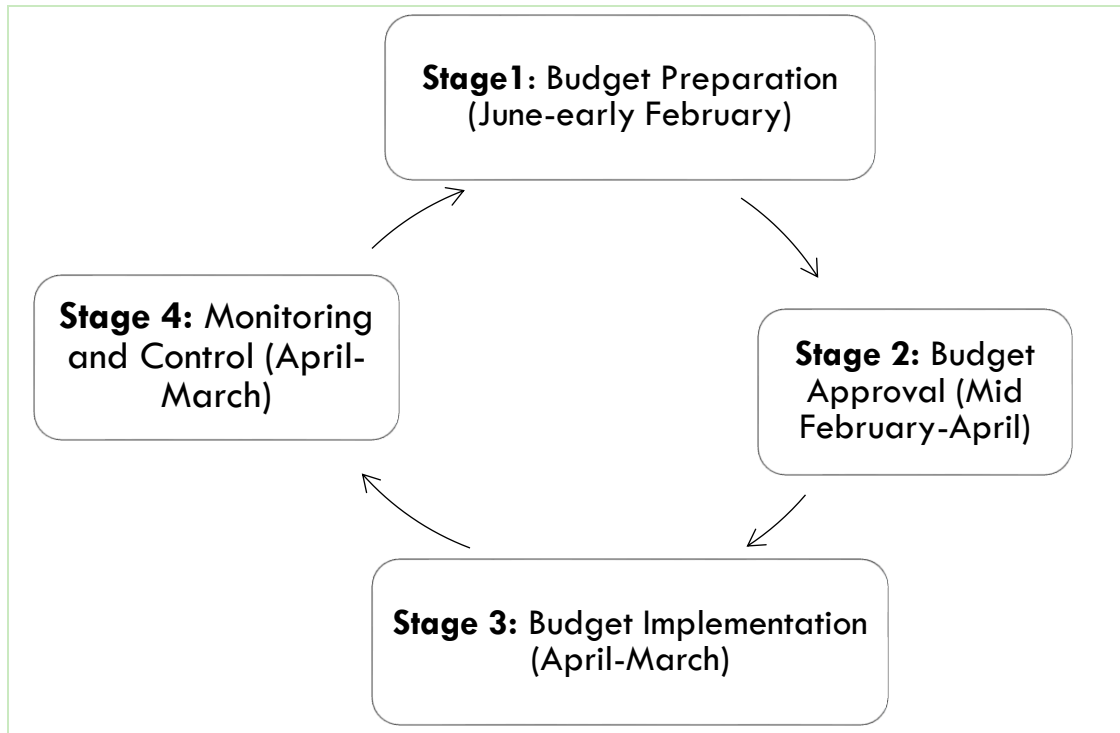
**Stage1**: Budget Preparation (June-early February)

**Stage 2:** Budget Approval (Mid February-April)

**Stage 3:** Budget Implementation (April-March)

**Stage 4:** Monitoring and Control (April-March)